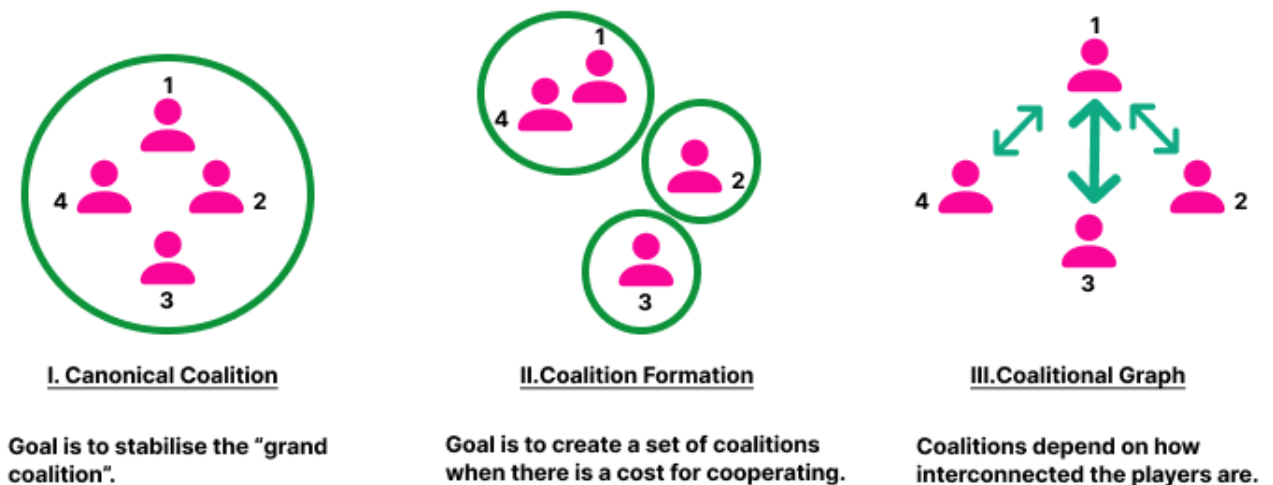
1
4
2
3

I. Canonical Coalition

Goal is to stabilise the “grand coalition”.

1
4
2
3

II.Coalition Formation

Goal is to create a set of coalitions when there is a cost for cooperating.

1
4
2
3

III.Coalitional Graph

Coalitions depend on how interconnected the players are.